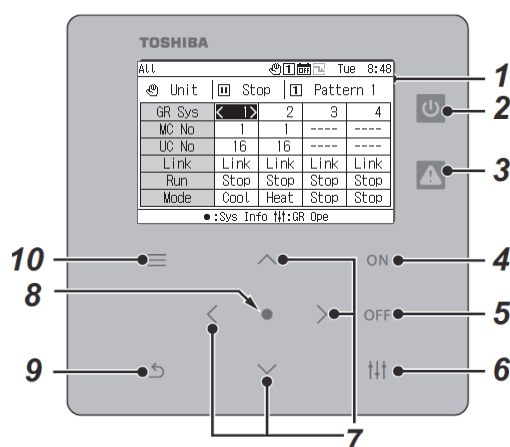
TOSHIBA

All Tue 8:48

Unit | Stop | 1 Pattern 1

| GR Sys | 1 | 2 | 3 | 4 |
|---|---|---|---|---|
| MC No | 1 | 1 | ---- | ---- |
| UC No | 16 | 16 | ---- | ---- |
| Link | Link | Link | Link | Link |
| Run | Stop | Stop | Stop | Stop |
| Mode | Cool | Heat | Stop | Stop |

●:Sys Info :GR Ope

1
2
3
ON 4
OFF 5
6
10
8
9
7